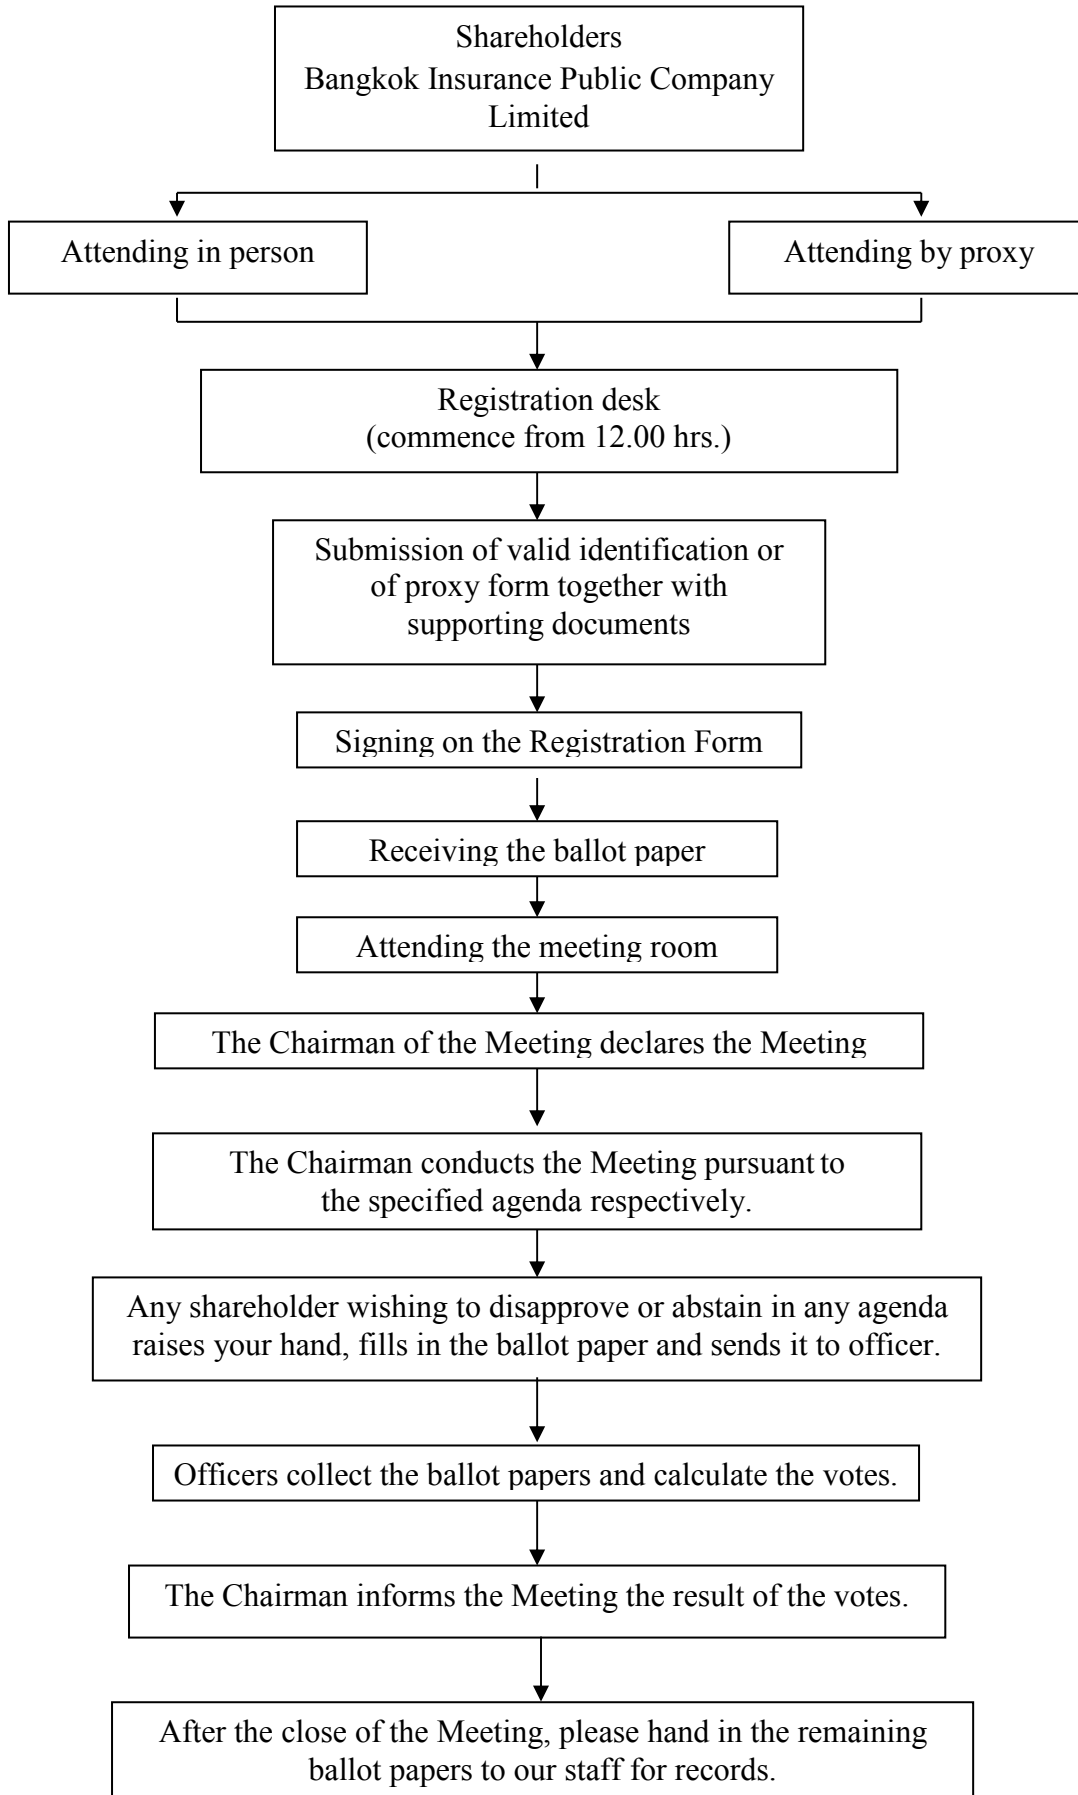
Shareholders
Bangkok Insurance Public Company Limited

Attending in person

Attending by proxy

Registration desk
(commence from 12.00 hrs.)

Submission of valid identification or of proxy form together with supporting documents

Signing on the Registration Form

Receiving the ballot paper

Attending the meeting room

The Chairman of the Meeting declares the Meeting

The Chairman conducts the Meeting pursuant to the specified agenda respectively.

Any shareholder wishing to disapprove or abstain in any agenda raises your hand, fills in the ballot paper and sends it to officer.

Officers collect the ballot papers and calculate the votes.

The Chairman informs the Meeting the result of the votes.

After the close of the Meeting, please hand in the remaining ballot papers to our staff for records.